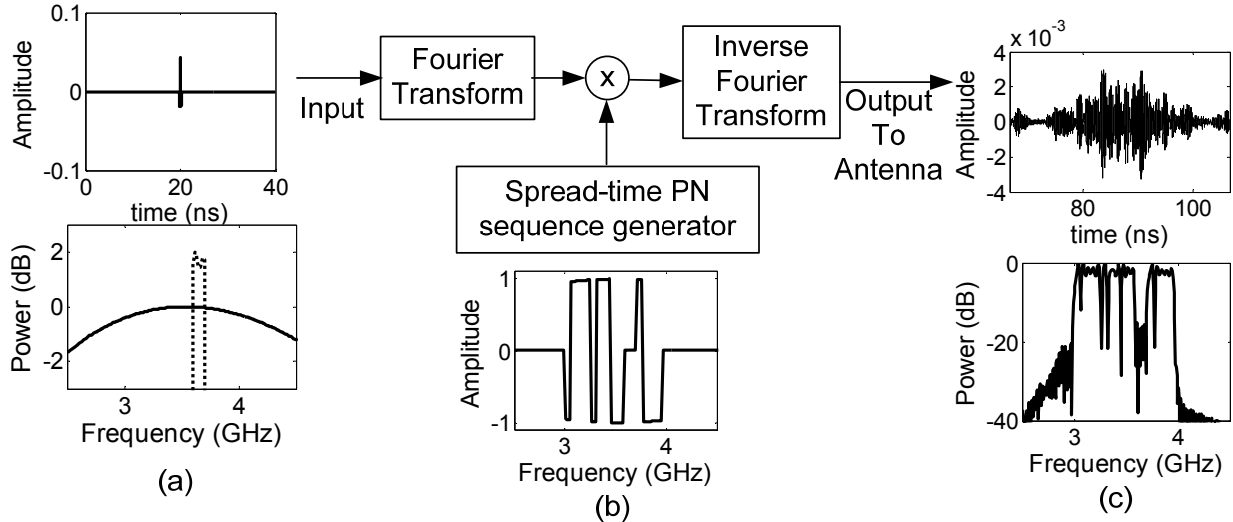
0.1
Amplitude
0
-0.1
0 20 40
time (ns)

2
Power (dB)
0
-2
3 4
Frequency (GHz)

(a)

Input

Fourier Transform

x

Inverse Fourier Transform

Output To Antenna

Spread-time PN sequence generator

1
Amplitude
0
-1
3 4
Frequency (GHz)

(b)

x $10^{-3}$
4
2
Amplitude
0
-2
-4
80 100
time (ns)

0
Power (dB)
-20
-40
3 4
Frequency (GHz)

(c)